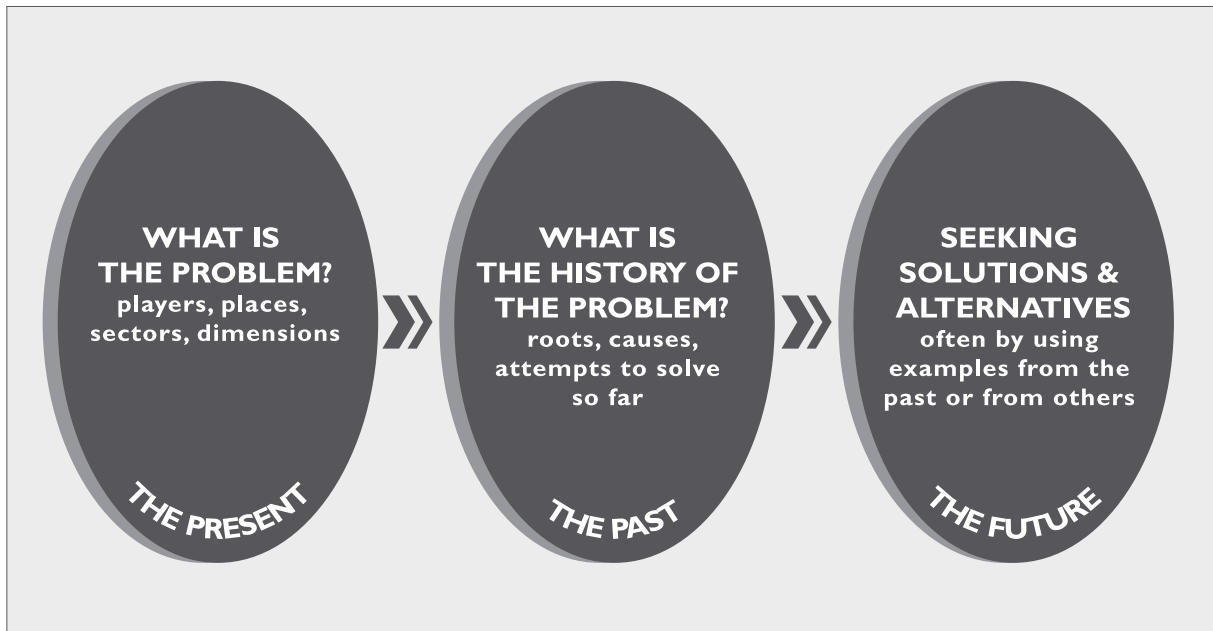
WHAT IS THE PROBLEM?
players, places, sectors, dimensions

THE PRESENT

WHAT IS THE HISTORY OF THE PROBLEM?
roots, causes, attempts to solve so far

THE PAST

SEEKING SOLUTIONS & ALTERNATIVES
often by using examples from the past or from others

THE FUTURE